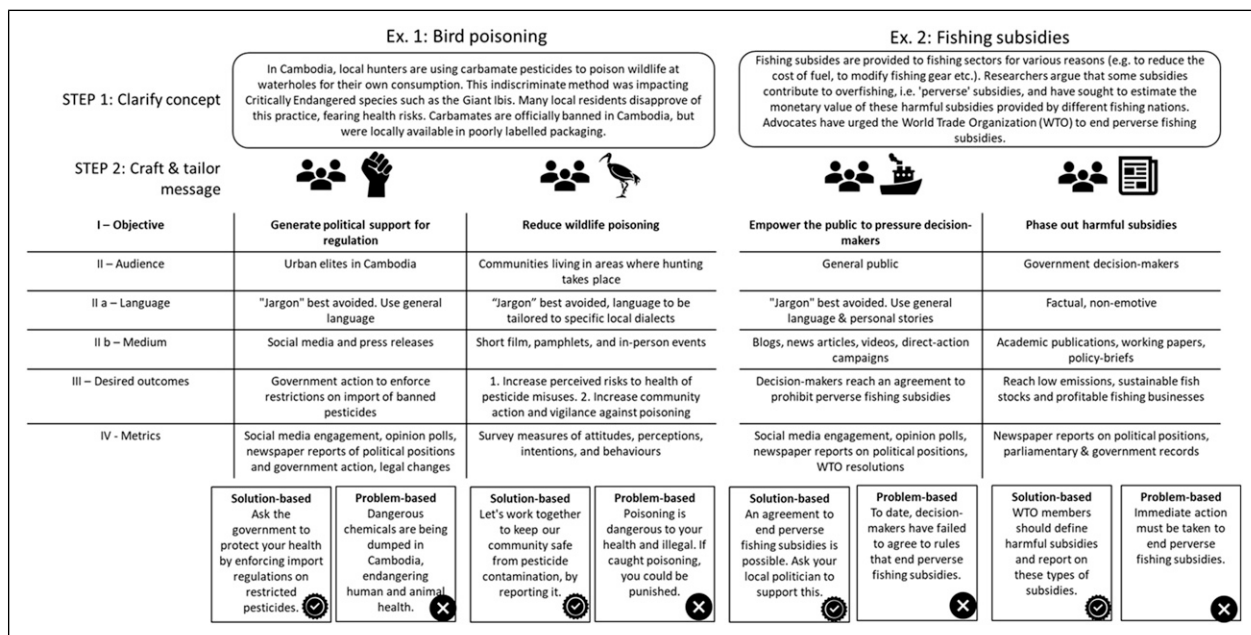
Ex. 1: Bird poisoning

Ex. 2: Fishing subsidies

STEP 1: Clarify concept

In Cambodia, local hunters are using carbamate pesticides to poison wildlife at waterholes for their own consumption. This indiscriminate method was impacting Critically Endangered species such as the Giant Ibis. Many local residents disapprove of this practice, fearing health risks. Carbamates are officially banned in Cambodia, but were locally available in poorly labelled packaging.

Fishing subsides are provided to fishing sectors for various reasons (e.g. to reduce the cost of fuel, to modify fishing gear etc.). Researchers argue that some subsidies contribute to overfishing, i.e. 'perverse' subsidies, and have sought to estimate the monetary value of these harmful subsidies provided by different fishing nations. Advocates have urged the World Trade Organization (WTO) to end perverse fishing subsidies.

STEP 2: Craft & tailor message

| | | | | |
|---|---|---|---|---|
| I – Objective | Generate political support for regulation | Reduce wildlife poisoning | Empower the public to pressure decision-makers | Phase out harmful subsidies |
| II – Audience | Urban elites in Cambodia | Communities living in areas where hunting takes place | General public | Government decision-makers |
| II a – Language | "Jargon" best avoided. Use general language | "Jargon" best avoided, language to be tailored to specific local dialects | "Jargon" best avoided. Use general language & personal stories | Factual, non-emotive |
| II b – Medium | Social media and press releases | Short film, pamphlets, and in-person events | Blogs, news articles, videos, direct-action campaigns | Academic publications, working papers, policy-briefs |
| III – Desired outcomes | Government action to enforce restrictions on import of banned pesticides | 1. Increase perceived risks to health of pesticide misuses. 2. Increase community action and vigilance against poisoning | Decision-makers reach an agreement to prohibit perverse fishing subsidies | Reach low emissions, sustainable fish stocks and profitable fishing businesses |
| IV - Metrics | Social media engagement, opinion polls, newspaper reports of political positions and government action, legal changes | Survey measures of attitudes, perceptions, intentions, and behaviours | Social media engagement, opinion polls, newspaper reports on political positions, WTO resolutions | Newspaper reports on political positions, parliamentary & government records |

Solution-based
Ask the government to protect your health by enforcing import regulations on restricted pesticides.

Problem-based
Dangerous chemicals are being dumped in Cambodia, endangering human and animal health.

Solution-based
Let's work together to keep our community safe from pesticide contamination, by reporting it.

Problem-based
Poisoning is dangerous to your health and illegal. If caught poisoning, you could be punished.

Solution-based
An agreement to end perverse fishing subsidies is possible. Ask your local politician to support this.

Problem-based
To date, decision-makers have failed to agree to rules that end perverse fishing subsidies.

Solution-based
WTO members should define harmful subsidies and report on these types of subsidies.

Problem-based
Immediate action must be taken to end perverse fishing subsidies.